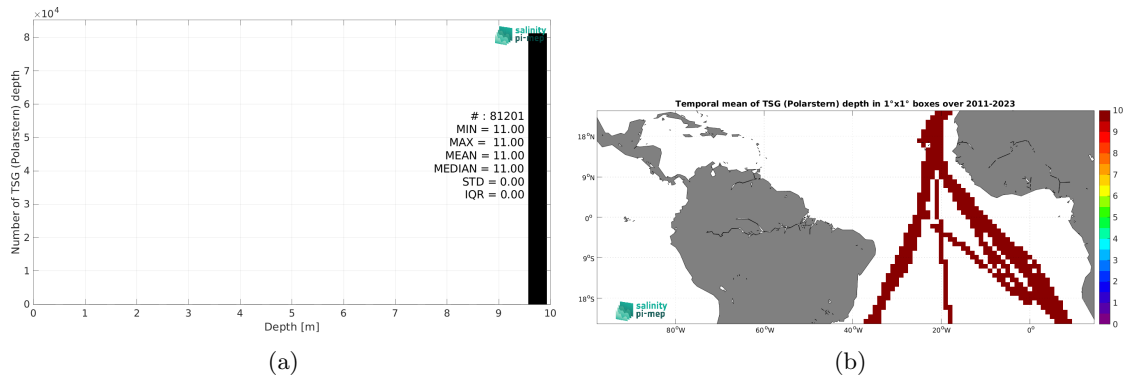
$\times 10^4$

8
7
6
5
4
3
2
1
0

Number of TSG (Polarstern) depth

salinity pi-mep

# : 81201
MIN = 11.00
MAX = 11.00
MEAN = 11.00
MEDIAN = 11.00
STD = 0.00
IQR = 0.00

0 1 2 3 4 5 6 7 8 9 10

Depth [m]

(a)

Temporal mean of TSG (Polarstern) depth in 1°x1° boxes over 2011-2023

18°N
9°N
0°
9°S
18°S

80°W 60°W 40°W 20°W 0°

salinity pi-mep

10
9
8
7
6
5
4
3
2
1
0

(b)